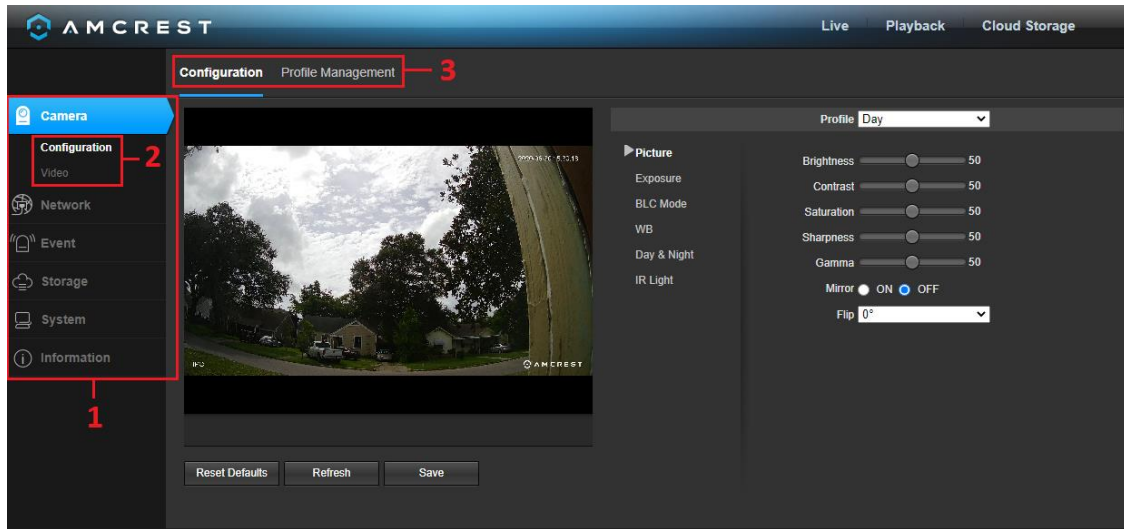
AMCREST

Live Playback Cloud Storage

Configuration Profile Management 3

Camera
Configuration 2
Video
Network
Event
Storage
System
Information

1

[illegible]

AMCREST

Reset Defaults Refresh Save

Profile Day

Picture
Exposure
BLC Mode
WB
Day & Night
IR Light

Brightness 50
Contrast 50
Saturation 50
Sharpness 50
Gamma 50
Mirror ON OFF
Flip 0°